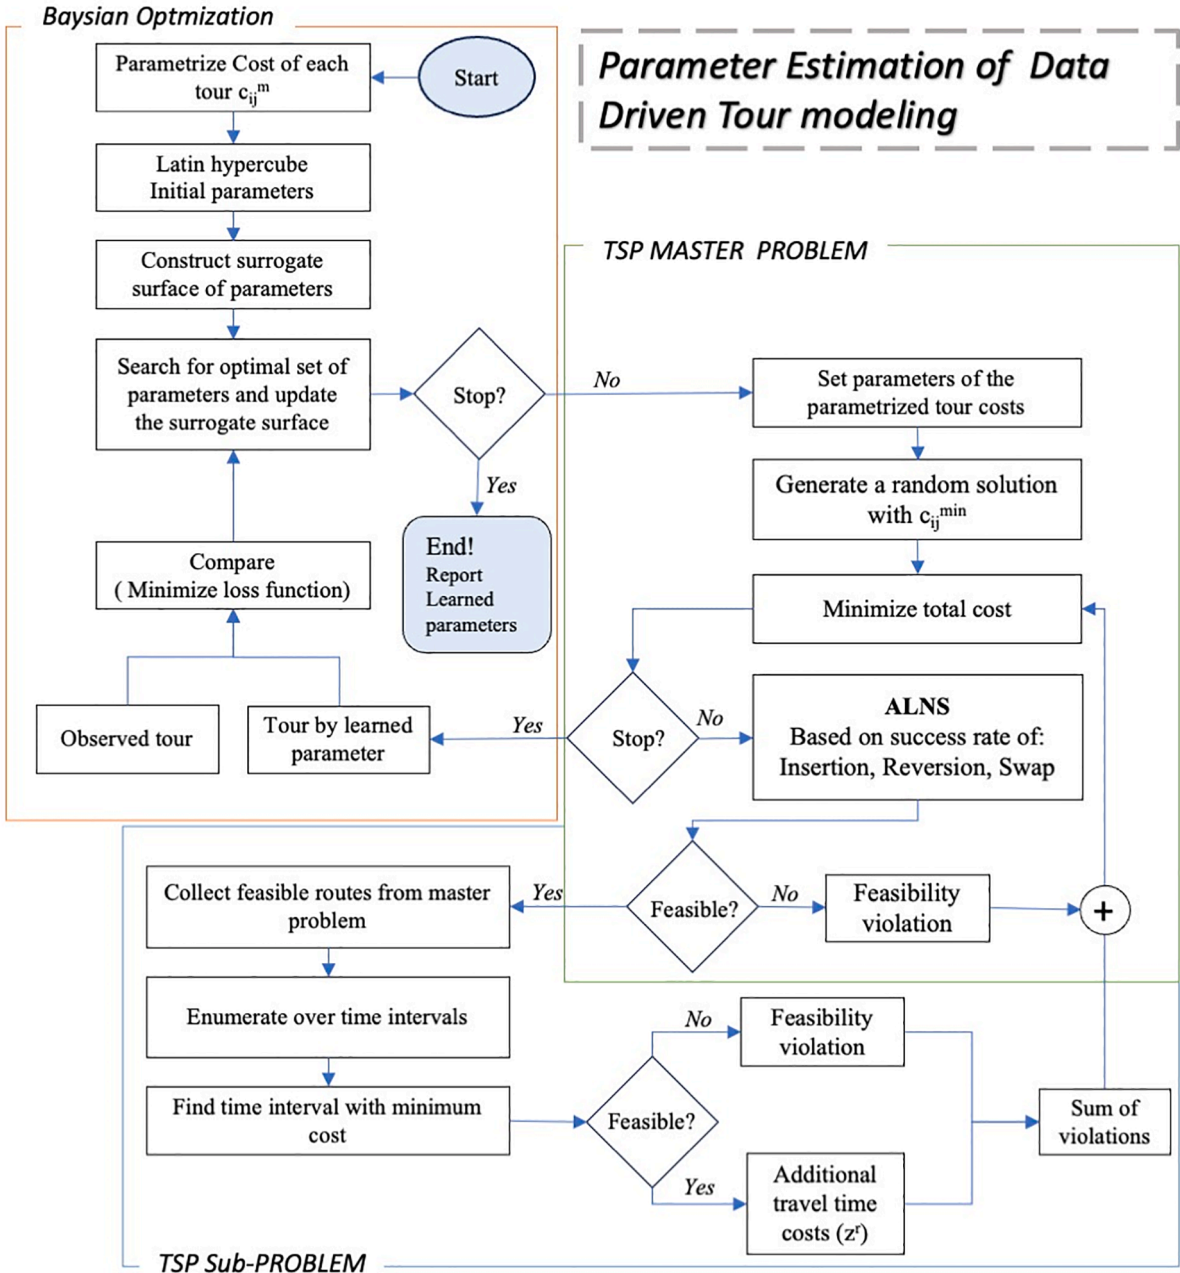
Baysian Optmization

Parameter Estimation of Data Driven Tour modeling

Parametrize Cost of each tour $c_{ij}^{m}$

Start

Latin hypercube Initial parameters

Construct surrogate surface of parameters

Search for optimal set of parameters and update the surrogate surface

Stop?

No

Yes

End! Report Learned parameters

Compare ( Minimize loss function)

Observed tour

Tour by learned parameter

TSP MASTER PROBLEM

Set parameters of the parametrized tour costs

Generate a random solution with $c_{ij}^{min}$

Minimize total cost

Stop?

Yes

No

ALNS
Based on success rate of: Insertion, Reversion, Swap

Feasible?

Yes

No

Feasibility violation

+

Collect feasible routes from master problem

Enumerate over time intervals

Find time interval with minimum cost

Feasible?

No

Yes

Feasibility violation

Additional travel time costs ($z^{r}$)

Sum of violations

TSP Sub-PROBLEM